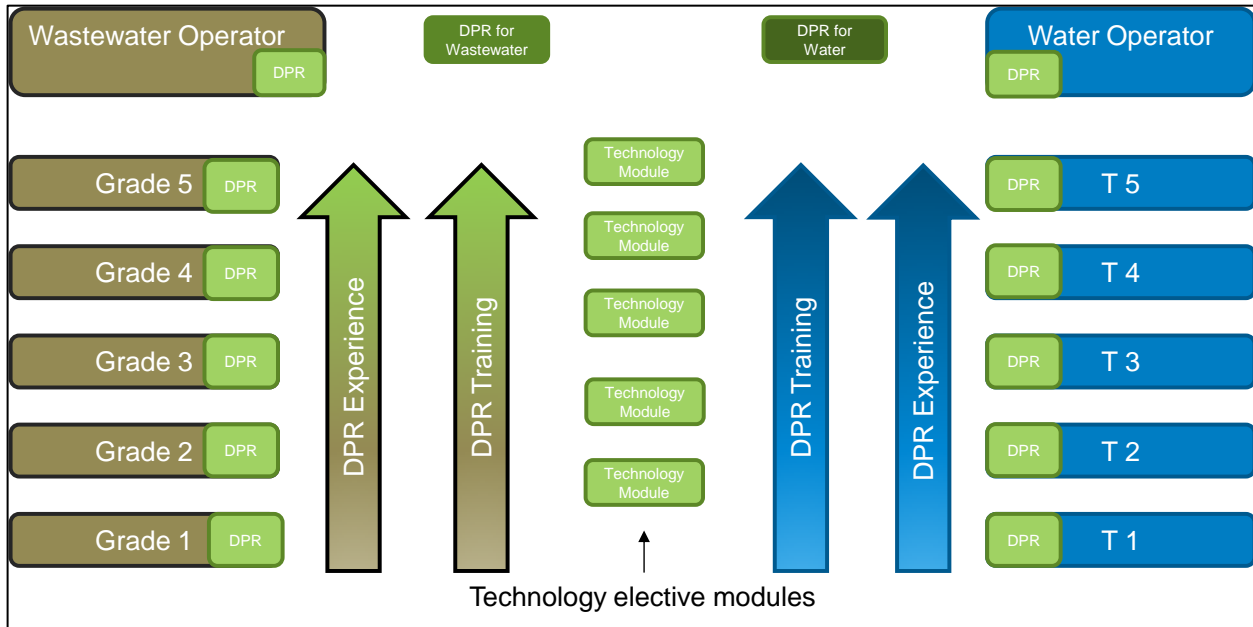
Wastewater Operator
DPR

DPR for Wastewater

DPR for Water

Water Operator
DPR

Grade 5 DPR
Grade 4 DPR
Grade 3 DPR
Grade 2 DPR
Grade 1 DPR

DPR Experience

DPR Training

Technology Module
Technology Module
Technology Module
Technology Module
Technology Module

DPR Training

DPR Experience

DPR T 5
DPR T 4
DPR T 3
DPR T 2
DPR T 1

Technology elective modules